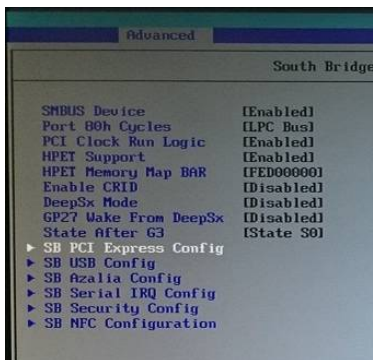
Advanced

South Bridge

| | |
|---|---|
| SMBUS Device | [Enabled] |
| Port 80h Cycles | [LPC Bus] |
| PCI Clock Run Logic | [Enabled] |
| HPET Support | [Enabled] |
| HPET Memory Map BAR | [FED00000] |
| Enable CRID | [Disabled] |
| DeepSx Mode | [Disabled] |
| GP27 Wake From DeepSx | [Disabled] |
| State After G3 | [State S0] |

► SB PCI Express Config
► SB USB Config
► SB Azalia Config
► SB Serial IRQ Config
► SB Security Config
► SB NFC Configuration